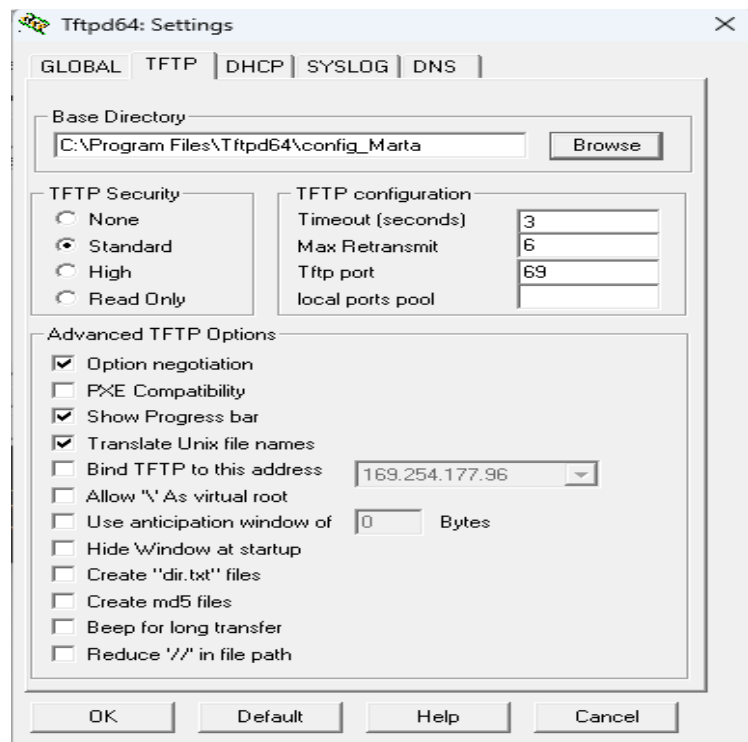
Tftpd64: Settings

GLOBAL | TFTP | DHCP | SYSLOG | DNS

Base Directory
C:\Program Files\Tftpd64\config_Marta
Browse

TFTP Security
None
Standard
High
Read Only

TFTP configuration
Timeout (seconds) 3
Max Retransmit 6
Tftp port 69
local ports pool

Advanced TFTP Options
Option negotiation
PXE Compatibility
Show Progress bar
Translate Unix file names
Bind TFTP to this address 169.254.177.96
Allow '\' As virtual root
Use anticipation window of 0 Bytes
Hide Window at startup
Create "dir.txt" files
Create md5 files
Beep for long transfer
Reduce '//' in file path

OK
Default
Help
Cancel